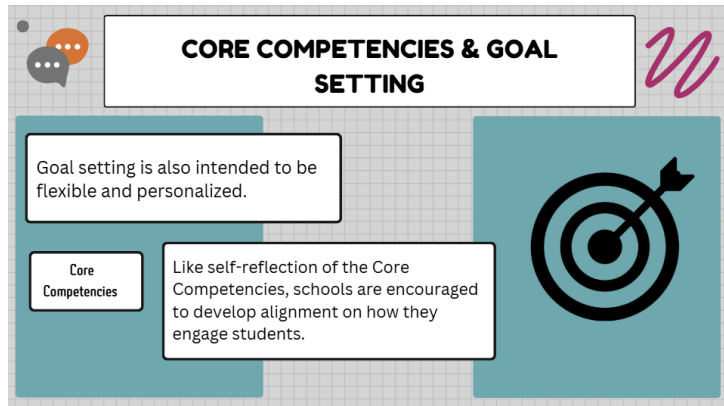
CORE COMPETENCIES & GOAL SETTING

Goal setting is also intended to be flexible and personalized.

Core Competencies

Like self-reflection of the Core Competencies, schools are encouraged to develop alignment on how they engage students.